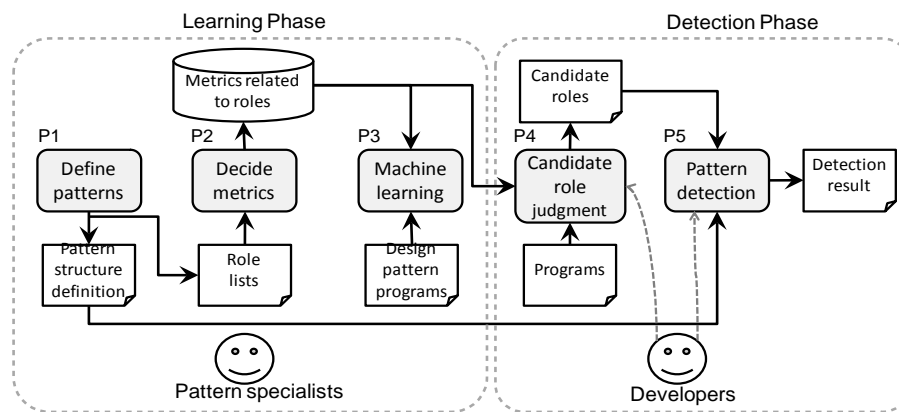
Learning Phase

Detection Phase

Metrics related to roles

P1
Define patterns

P2
Decide metrics

P3
Machine learning

Pattern structure definition

Role lists

Design pattern programs

Pattern specialists

Candidate roles

P4
Candidate role judgment

P5
Pattern detection

Detection result

Programs

Developers